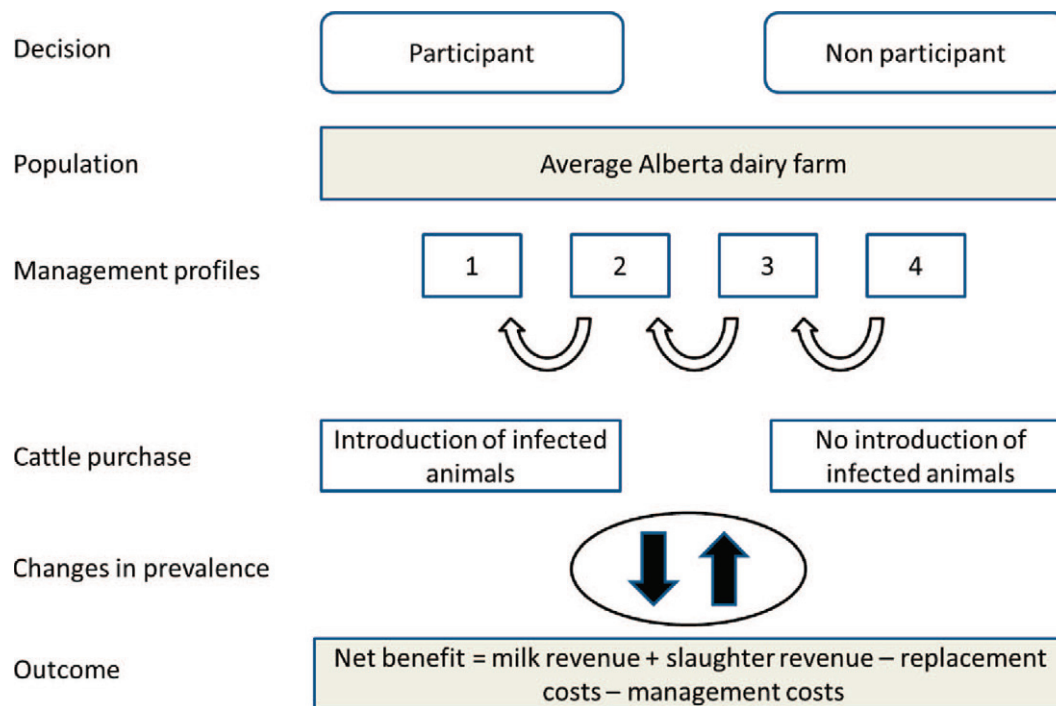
Decision

Participant

Non participant

Population

Average Alberta dairy farm

Management profiles

1

2

3

4

Cattle purchase

Introduction of infected animals

No introduction of infected animals

Changes in prevalence

Outcome

Net benefit = milk revenue + slaughter revenue – replacement costs – management costs